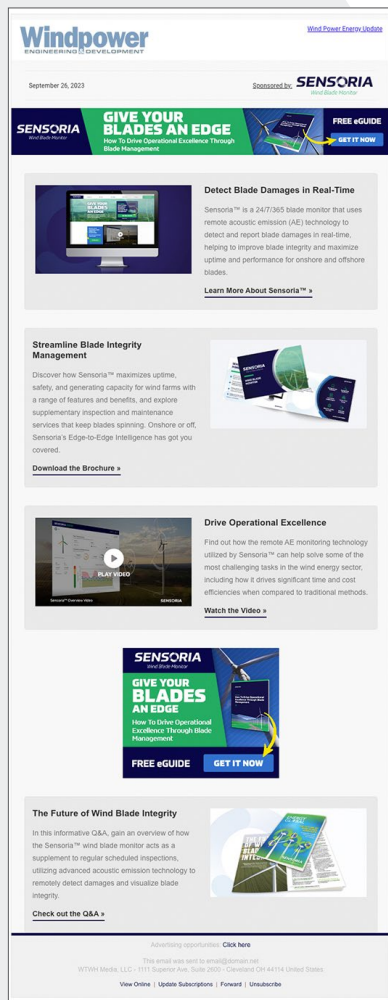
Windpower ENGINEERING & DEVELOPMENT

Wind Power Energy Update

September 26, 2023

Sponsored by: SENSORIA Wind Blade Monitor

SENSORIA Wind Blade Monitor

GIVE YOUR BLADES AN EDGE
How To Drive Operational Excellence Through Blade Management

FREE eGUIDE
GET IT NOW

Detect Blade Damages in Real-Time

Sensoria™ is a 24/7/365 blade monitor that uses remote acoustic emission (AE) technology to detect and report blade damages in real-time, helping to improve blade integrity and maximize uptime and performance for onshore and offshore blades.

Learn More About Sensoria™ »

Streamline Blade Integrity Management

Discover how Sensoria™ maximizes uptime, safety, and generating capacity for wind farms with a range of features and benefits, and explore supplementary inspection and maintenance services that keep blades spinning. Onshore or off, Sensoria's Edge-to-Edge Intelligence has got you covered.

Download the Brochure »

PLAY VIDEO
Sensoria™ Overview Video
SENSORIA

Drive Operational Excellence

Find out how the remote AE monitoring technology utilized by Sensoria™ can help solve some of the most challenging tasks in the wind energy sector, including how it drives significant time and cost efficiencies when compared to traditional methods.

Watch the Video »

SENSORIA Wind Blade Monitor

GIVE YOUR BLADES AN EDGE
How To Drive Operational Excellence Through Blade Management

FREE eGUIDE
GET IT NOW

The Future of Wind Blade Integrity

In this informative Q&A, gain an overview of how the Sensoria™ wind blade monitor acts as a supplement to regular scheduled inspections, utilizing advanced acoustic emission technology to remotely detect damages and visualize blade integrity.

Check out the Q&A »

Advertising opportunities: Click here

This email was sent to email@domain.net
WTWH Media, LLC - 1111 Superior Ave, Suite 2600 - Cleveland OH 44114 United States

View Online | Update Subscriptions | Forward | Unsubscribe